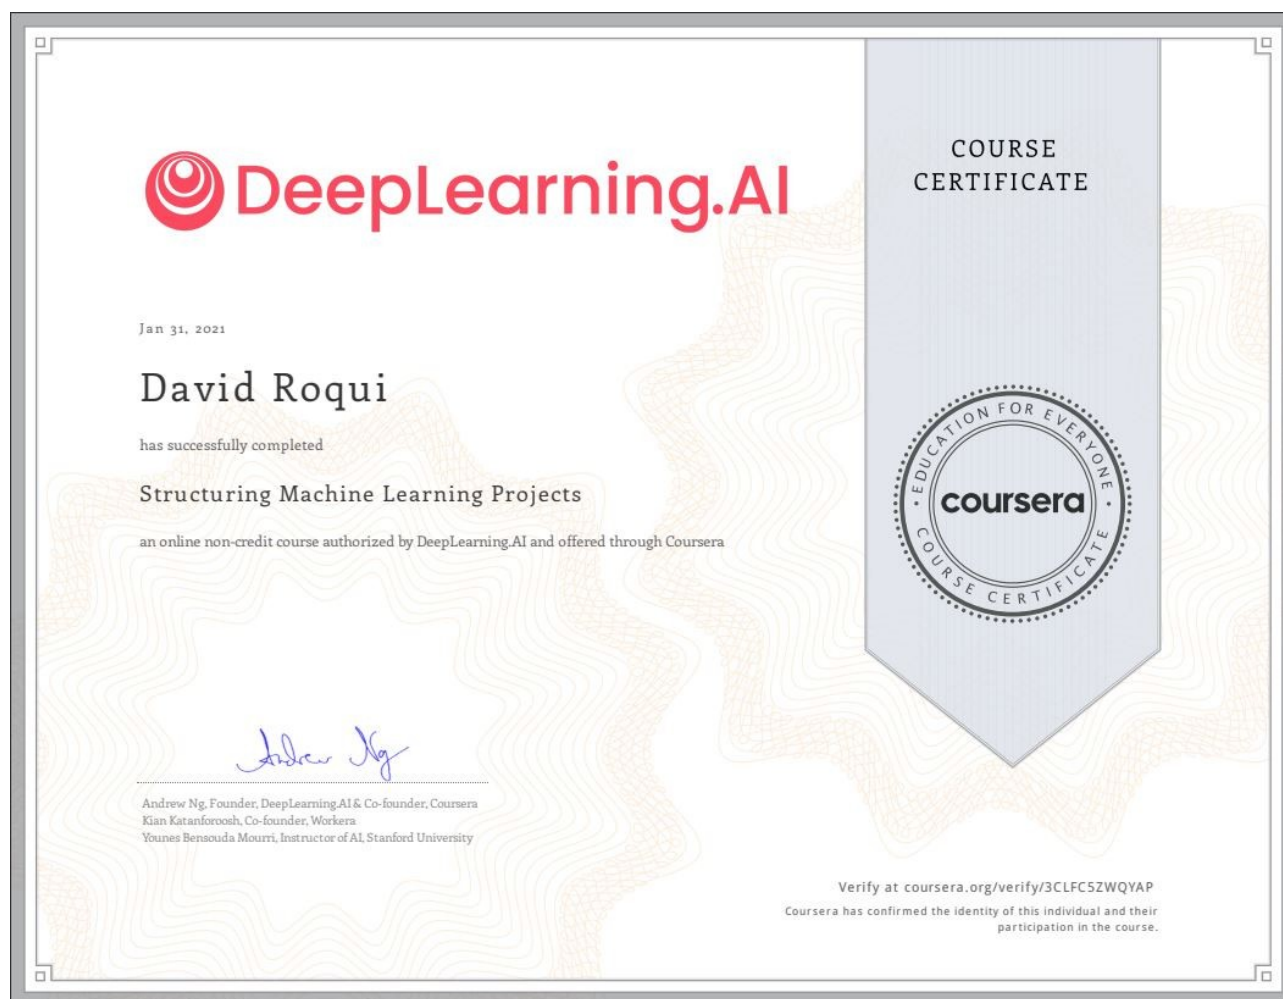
DeepLearning.AI

COURSE CERTIFICATE

Jan 31, 2021

David Roqui

has successfully completed

Structuring Machine Learning Projects

an online non-credit course authorized by DeepLearning.AI and offered through Coursera

EDUCATION FOR EVERYONE
coursera
COURSE CERTIFICATE

Andrew Ng

Andrew Ng, Founder, DeepLearning.AI & Co-founder, Coursera
Kian Katanforoosh, Co-founder, Workera
Younes Bensouda Mourri, Instructor of AI, Stanford University

Verify at coursera.org/verify/3CLFC5ZWQYAP
Coursera has confirmed the identity of this individual and their participation in the course.